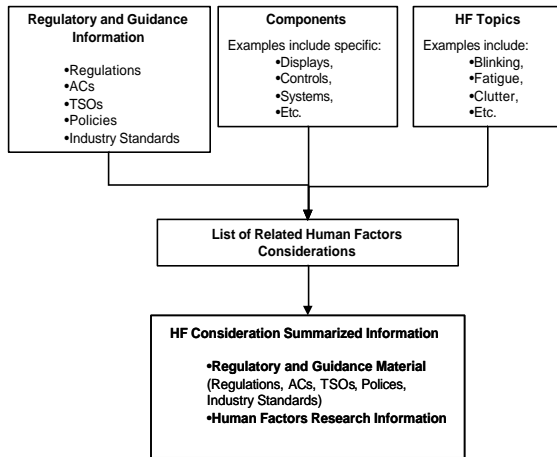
Regulatory and Guidance Information

•Regulations
•ACs
•TSOs
•Policies
•Industry Standards

Components

Examples include specific:
•Displays,
•Controls,
•Systems,
•Etc.

HF Topics

Examples include:
•Blinking,
•Fatigue,
•Clutter,
•Etc.

List of Related Human Factors Considerations

HF Consideration Summarized Information

•Regulatory and Guidance Material (Regulations, ACs, TSOs, Polices, Industry Standards)
•Human Factors Research Information